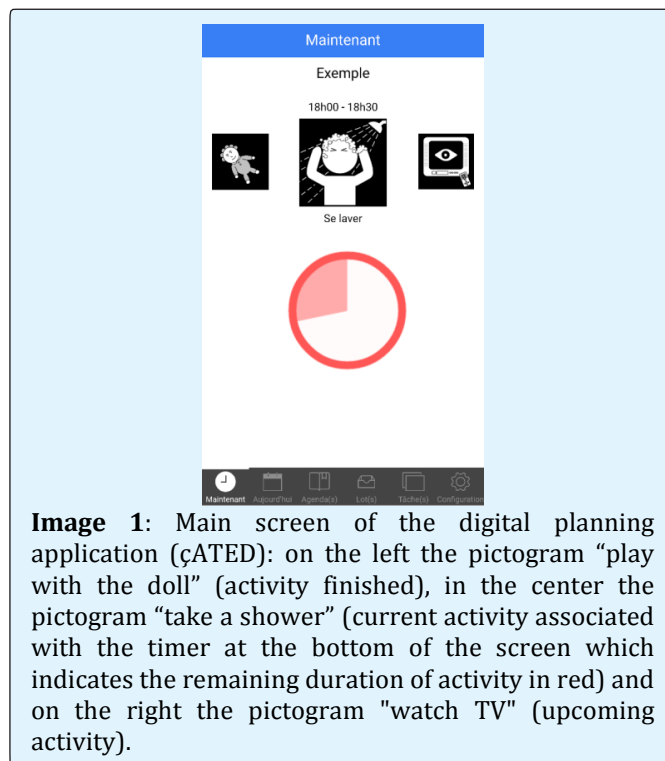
Maintenant

Exemple

18h00 - 18h30

Se laver

Maintenant Aujourd'hui Agenda(s) Lot(s) Tâche(s) Configuration

**Image 1**: Main screen of the digital planning application (çATED): on the left the pictogram “play with the doll” (activity finished), in the center the pictogram “take a shower” (current activity associated with the timer at the bottom of the screen which indicates the remaining duration of activity in red) and on the right the pictogram "watch TV" (upcoming activity).